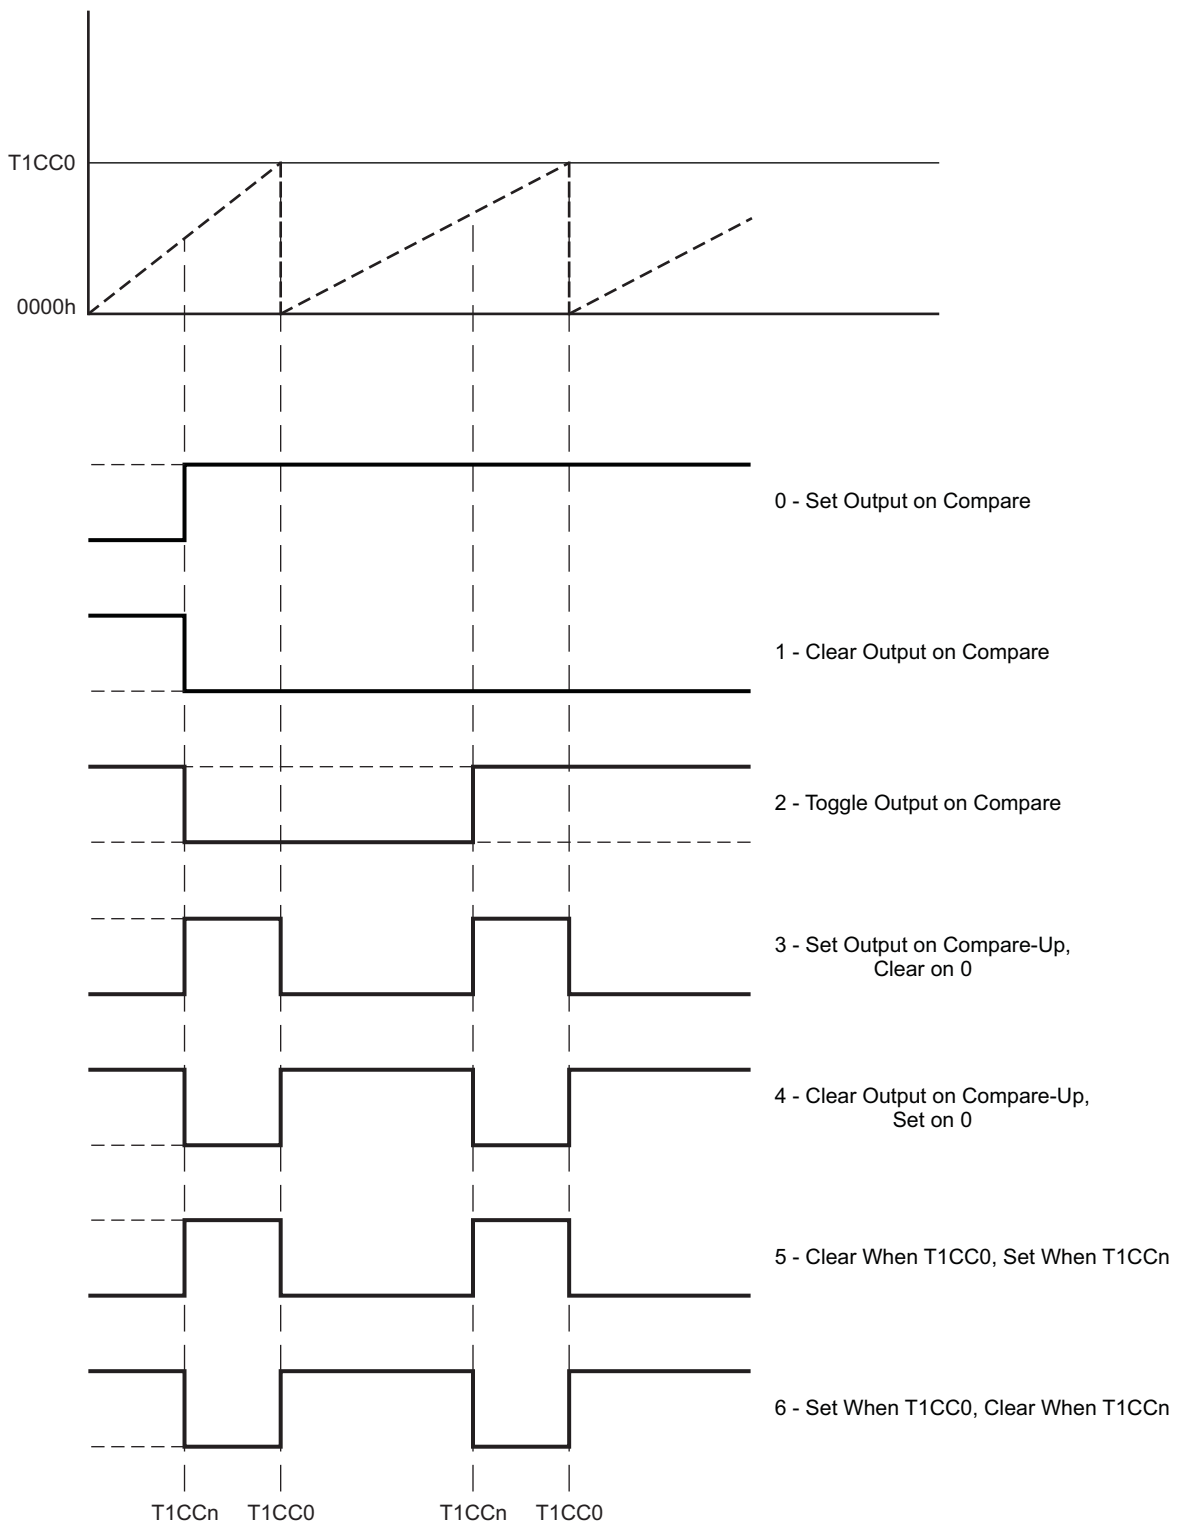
T1CC0

0000h

0 - Set Output on Compare

1 - Clear Output on Compare

2 - Toggle Output on Compare

3 - Set Output on Compare-Up, Clear on 0

4 - Clear Output on Compare-Up, Set on 0

5 - Clear When T1CC0, Set When T1CCn

6 - Set When T1CC0, Clear When T1CCn

T1CCn T1CC0 T1CCn T1CC0